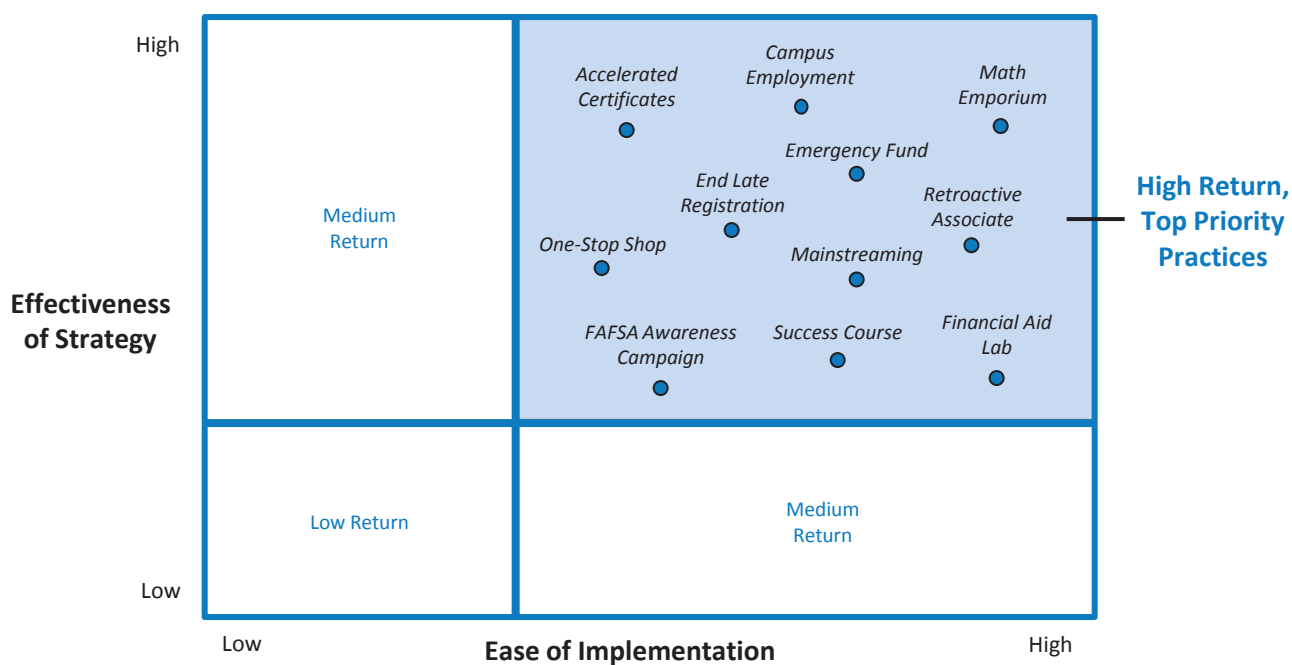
High

Medium Return

Campus Employment

Accelerated Certificates

Math Emporium

Emergency Fund

End Late Registration

Retroactive Associate

High Return, Top Priority Practices

One-Stop Shop

Mainstreaming

Effectiveness of Strategy

FAFSA Awareness Campaign

Success Course

Financial Aid Lab

Low Return

Medium Return

Low

Low

Ease of Implementation

High